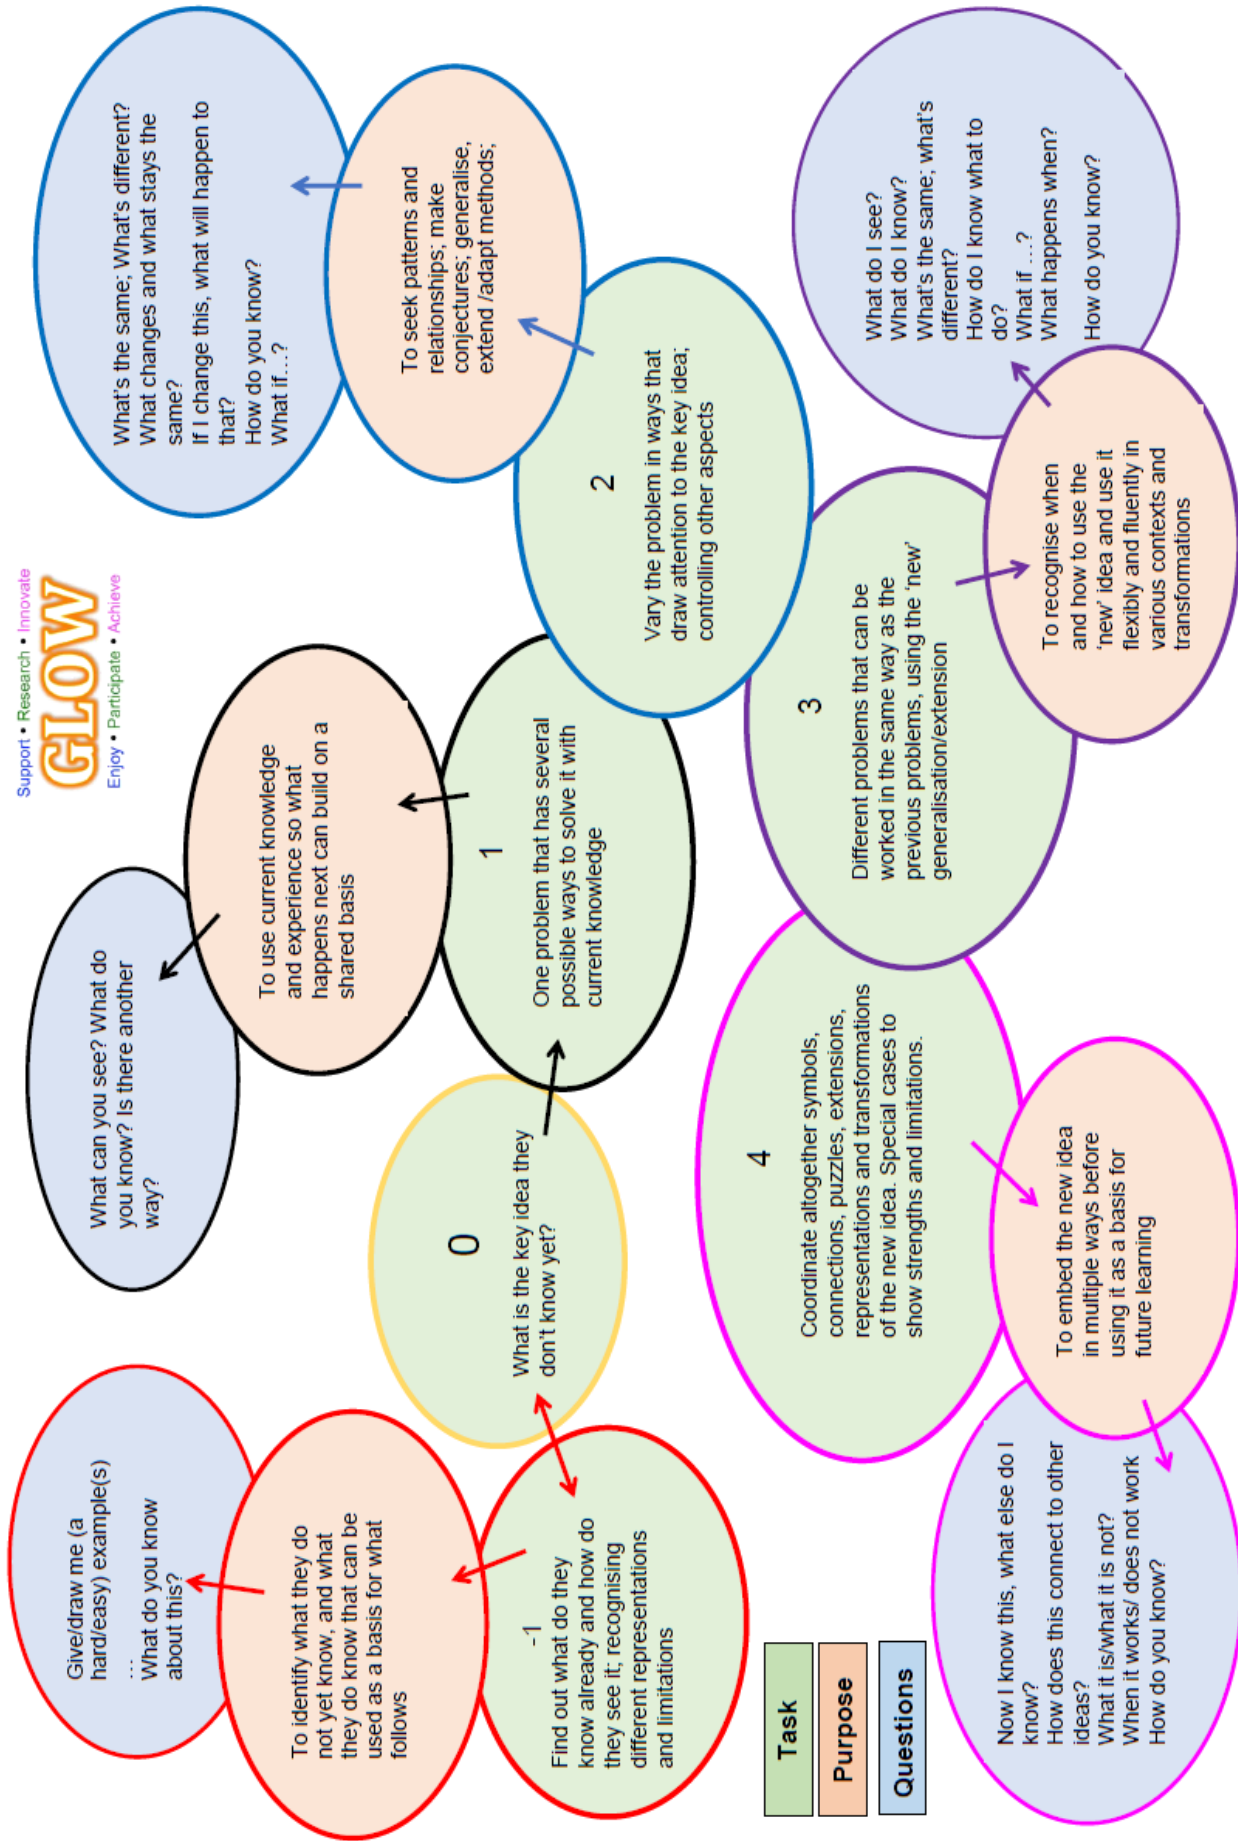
Support • Research • Innovate
GLOW
Enjoy • Participate • Achieve

Task
Purpose
Questions

-1
Find out what do they know already and how do they see it; recognising different representations and limitations

To identify what they do not yet know, and what they do know that can be used as a basis for what follows

Give/draw me (a hard/easy) example(s)
...
What do you know about this?

0
What is the key idea they don't know yet?

1
One problem that has several possible ways to solve it with current knowledge

To use current knowledge and experience so what happens next can build on a shared basis

What can you see? What do you know? Is there another way?

2
Vary the problem in ways that draw attention to the key idea; controlling other aspects

To seek patterns and relationships; make conjectures; generalise, extend /adapt methods;

What's the same; What's different? What changes and what stays the same?
If I change this, what will happen to that?
How do you know?
What if...?

3
Different problems that can be worked in the same way as the previous problems, using the 'new' generalisation/extension

To recognise when and how to use the 'new' idea and use it flexibly and fluently in various contexts and transformations

What do I see?
What do I know?
What's the same; what's different?
How do I know what to do?
What if ...?
What happens when?
How do you know?

4
Coordinate altogether symbols, connections, puzzles, extensions, representations and transformations of the new idea. Special cases to show strengths and limitations.

To embed the new idea in multiple ways before using it as a basis for future learning

Now I know this, what else do I know?
How does this connect to other ideas?
What it is/what it is not?
When it works/ does not work
How do you know?